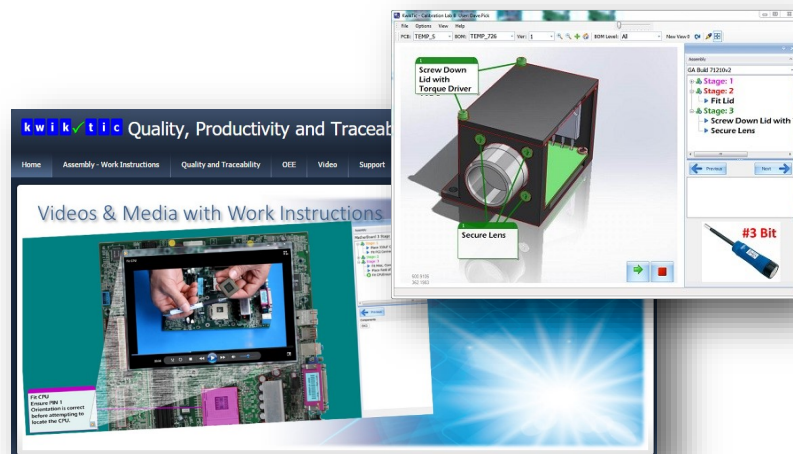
kwik✓tic Quality, Productivity and Traceab

Home | Assembly - Work Instructions | Quality and Traceability | OEE | Video | Support

Videos & Media with Work Instructions

Fit CPU
Ensure PIN 1 Orientation is correct before attempting to locate the CPU.

KwikTic - Calibration Lab B User: DavePick

File Options View Help

PCB: TEMP_S BOM: TEMP_726 Ver: 1 BOM Level: All

Screw Down Lid with Torque Driver

Secure Lens

Assembly

GA Build 71210x2

Stage: 1
Stage: 2
Fit Lid
Stage: 3
Screw Down Lid with
Secure Lens

Previous Next

#3 Bit